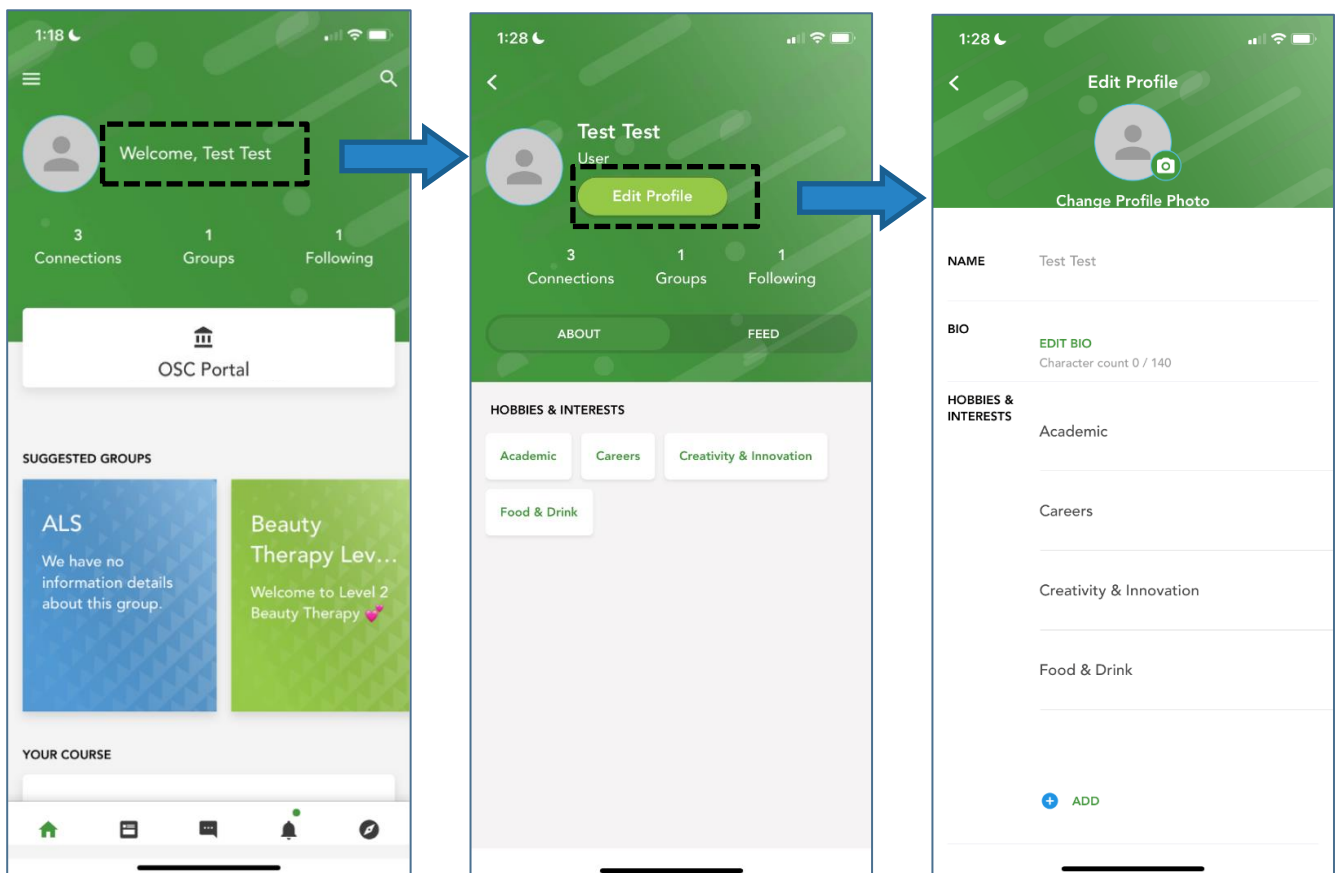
1:18

Welcome, Test Test

3
Connections

1
Groups

1
Following

OSC Portal

SUGGESTED GROUPS

ALS
We have no information details about this group.

Beauty Therapy Lev...
Welcome to Level 2 Beauty Therapy 💕

YOUR COURSE

1:28

Test Test
User

Edit Profile

3
Connections

1
Groups

1
Following

ABOUT

FEED

HOBBIES & INTERESTS

Academic

Careers

Creativity & Innovation

Food & Drink

1:28

Edit Profile

Change Profile Photo

NAME
Test Test

BIO
EDIT BIO
Character count 0 / 140

HOBBIES & INTERESTS
Academic

Careers

Creativity & Innovation

Food & Drink

ADD